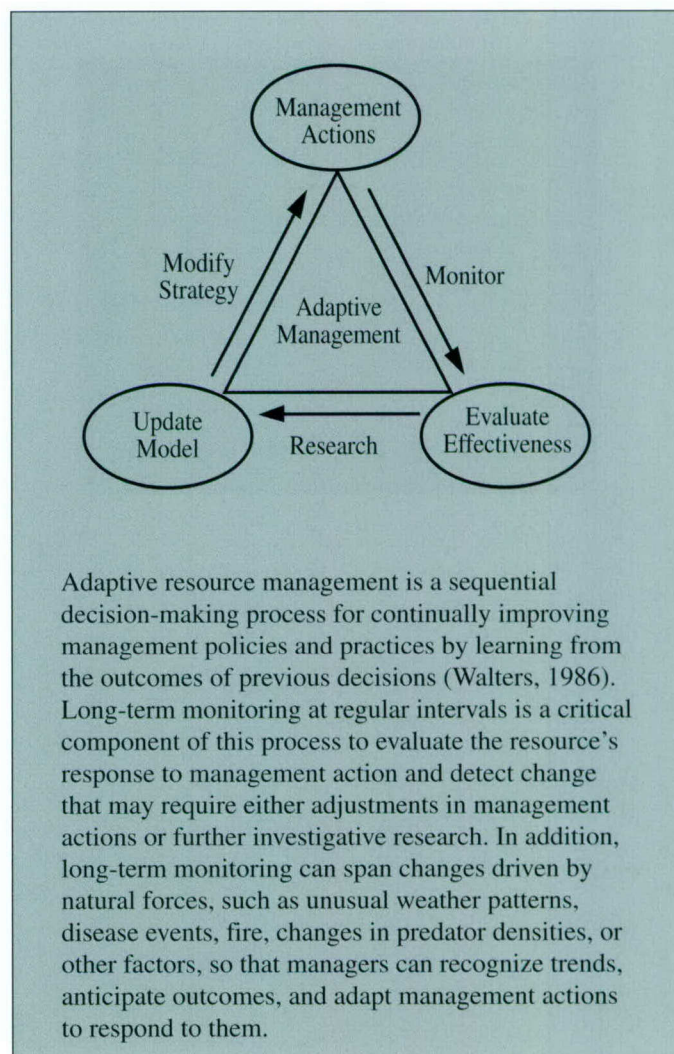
Management Actions

Modify Strategy

Monitor

Adaptive Management

Update Model

Research

Evaluate Effectiveness

Adaptive resource management is a sequential decision-making process for continually improving management policies and practices by learning from the outcomes of previous decisions (Walters, 1986). Long-term monitoring at regular intervals is a critical component of this process to evaluate the resource's response to management action and detect change that may require either adjustments in management actions or further investigative research. In addition, long-term monitoring can span changes driven by natural forces, such as unusual weather patterns, disease events, fire, changes in predator densities, or other factors, so that managers can recognize trends, anticipate outcomes, and adapt management actions to respond to them.